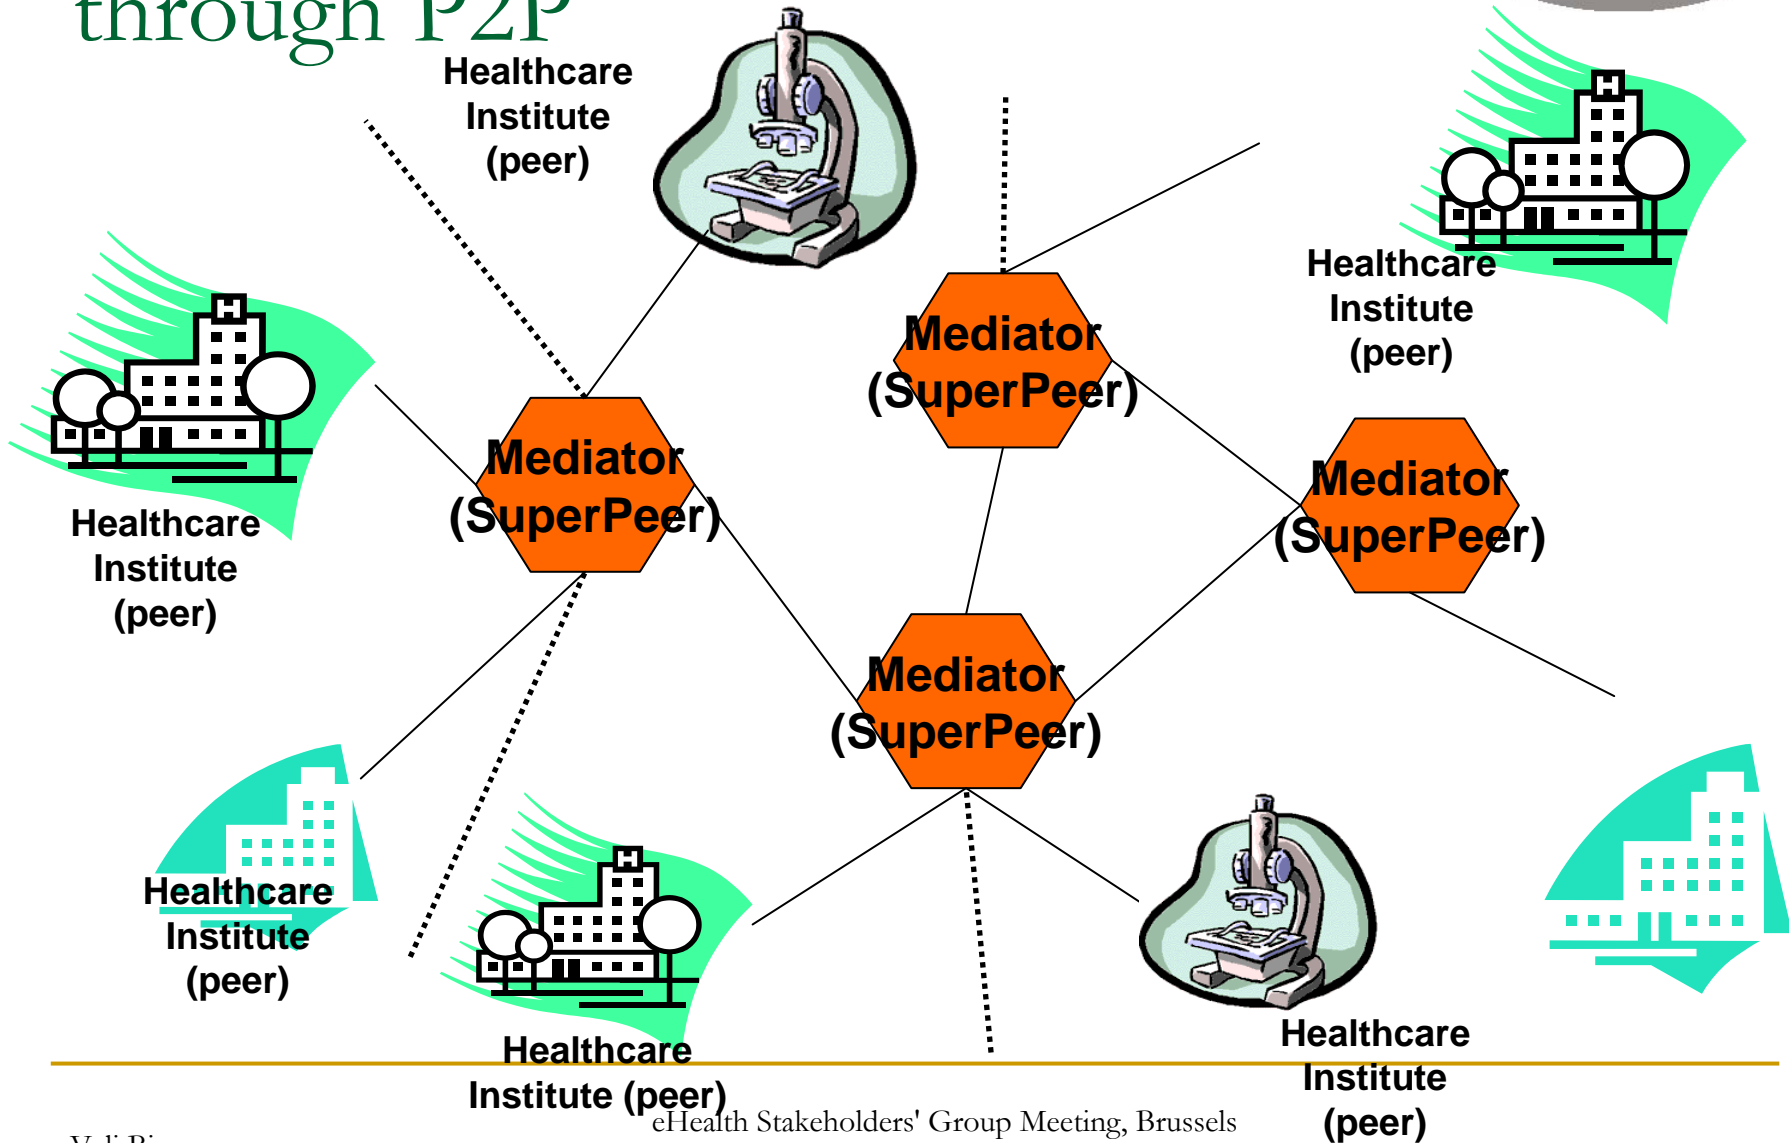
through P2P

Healthcare Institute (peer)

Healthcare Institute (peer)

Healthcare Institute (peer)

Mediator (SuperPeer)

Mediator (SuperPeer)

Mediator (SuperPeer)

Mediator (SuperPeer)

Healthcare Institute (peer)

Healthcare Institute (peer)

Healthcare Institute (peer)

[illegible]

eHealth Stakeholders' Group Meeting, Brussels